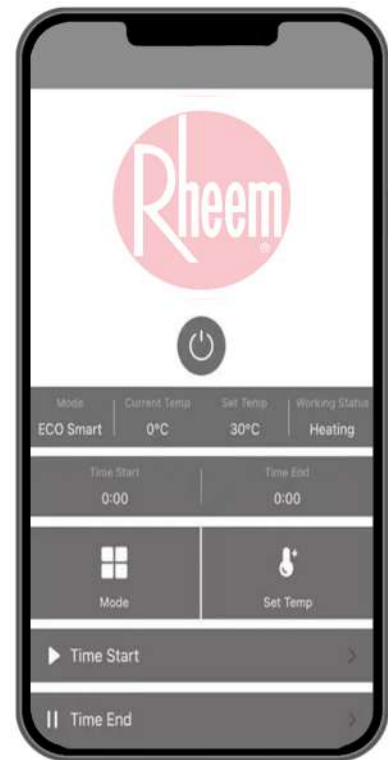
Rheem

| Mode | Current Temp | Set Temp | Working Status |
|---|---|---|---|
| ECO Smart | 0°C | 30°C | Heating |

| Time Start | Time End |
|---|---|
| 0:00 | 0:00 |

Mode

Set Temp

Time Start

Time End